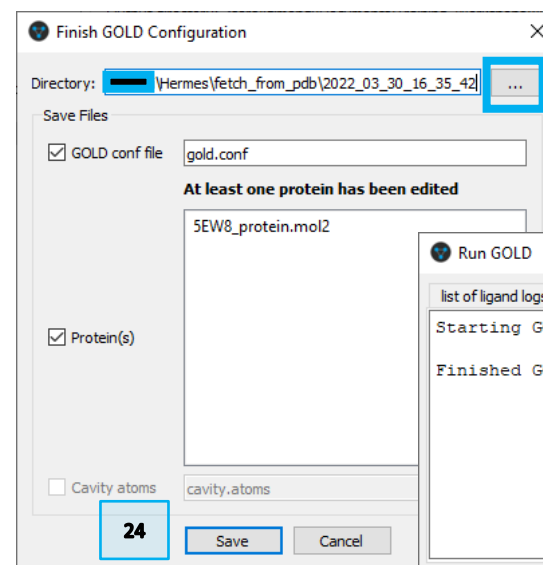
Finish GOLD Configuration

Directory: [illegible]\Hermes\fetch_from_pdb\2022_03_30_16_35_42 ...

Save Files

GOLD conf file gold.conf

At least one protein has been edited

5EW8_protein.mol2

Protein(s)

Cavity atoms cavity.atoms

24

Save Cancel

Run GOLD

list of ligand logs

Starting G

Finished G